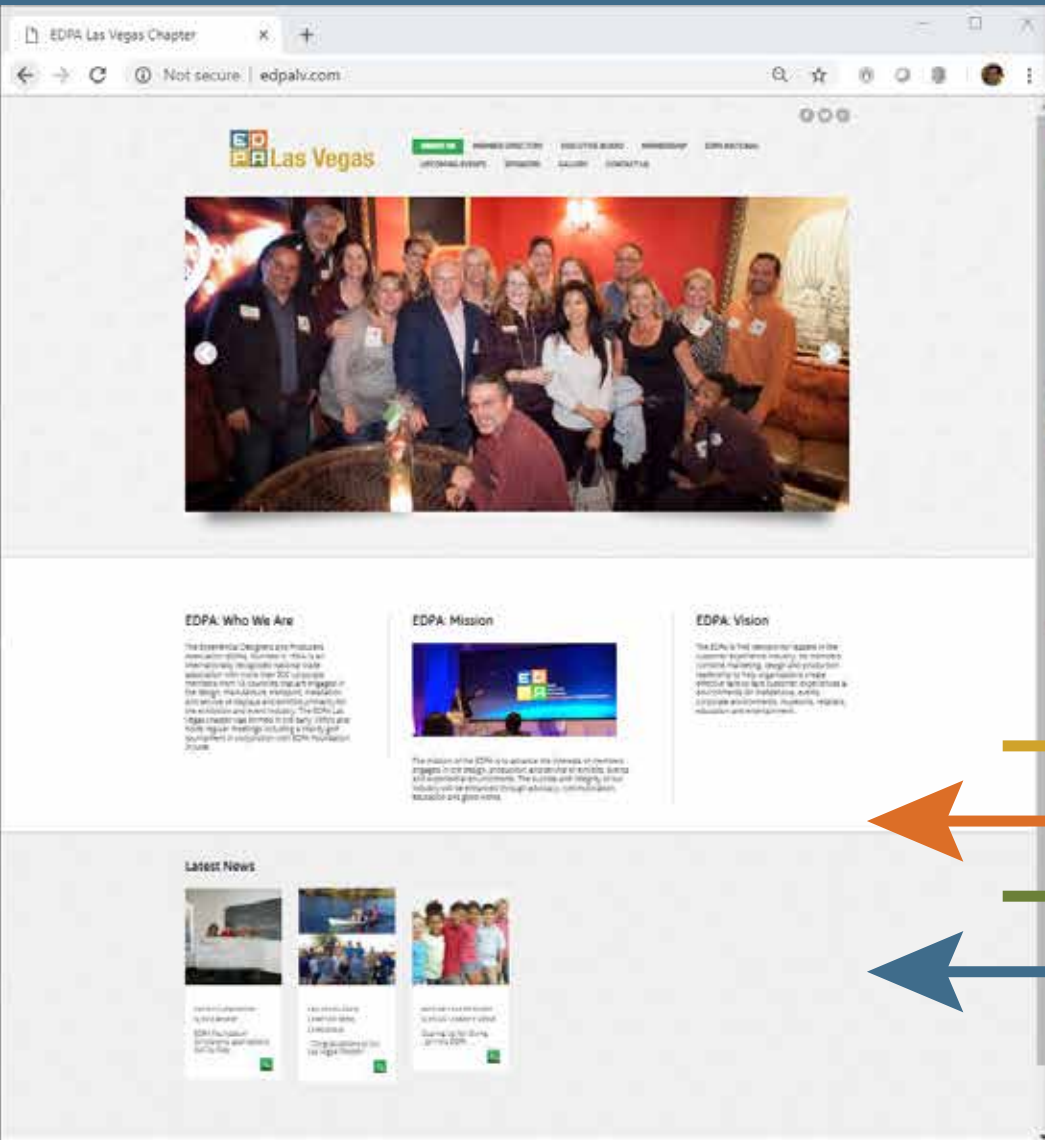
EDPA Las Vegas Chapter

Not secure | edpalv.com

E D P A Las Vegas

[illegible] MEMBER DIRECTORY EXECUTIVE BOARD MEMBERSHIP EDPA NATIONAL
UPCOMING EVENTS SPONSORS GALLERY CONTACT US

EDPA: Who We Are

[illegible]

EDPA: Mission

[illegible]

EDPA: Vision

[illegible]

Latest News

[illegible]

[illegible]

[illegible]